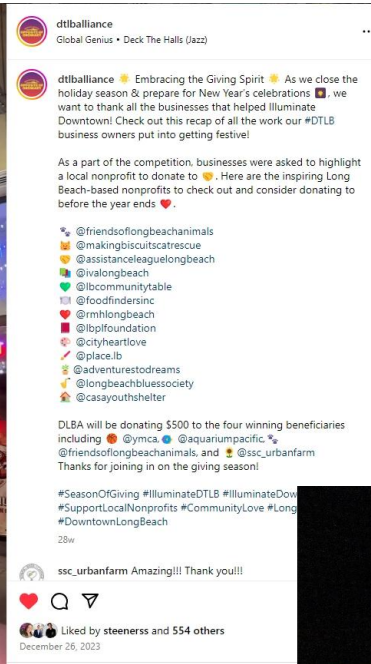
dtlballiance
Global Genius • Deck The Halls (Jazz)

dtlballiance ☀️ Embracing the Giving Spirit ☀️ As we close the holiday season & prepare for New Year's celebrations 🎇, we want to thank all the businesses that helped Illuminate Downtown! Check out this recap of all the work our #DTLB business owners put into getting festive!

As a part of the competition, businesses were asked to highlight a local nonprofit to donate to 🤝. Here are the inspiring Long Beach-based nonprofits to check out and consider donating to before the year ends ❤️.

🐾 @friendsoflongbeachanimals
🐱 @makingbiscuitscatrescue
🤝 @assistanceleaguelongbeach
📚 @ivalongbeach
💚 @lbcommunitytable
🍽️ @foodfindersinc
❤️ @rmhlongbeach
📕 @lbplfoundation
🧠 @cityheartlove
🖌️ @place.lb
🎖️ @adventurestodreams
🎷 @longbeachbluessociety
🏠 @casayouthshelter

DLBA will be donating $500 to the four winning beneficiaries including 🏀 @ymca, 🐟 @aquariumpacific, 🐾 @friendsoflongbeachanimals, and 🌻 @ssc_urbanfarm
Thanks for joining in on the giving season!

#SeasonOfGiving #IlluminateDTLB #IlluminateDow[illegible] #SupportLocalNonprofits #CommunityLove #Long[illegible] #DowntownLongBeach

28w

ssc_urbanfarm Amazing!!! Thank you!!!

Liked by steenerss and 554 others
December 26, 2023